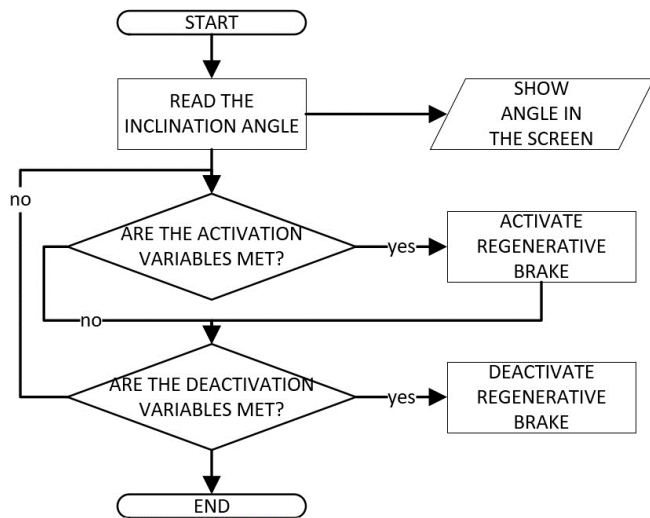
START

READ THE INCLINATION ANGLE

SHOW ANGLE IN THE SCREEN

no

ARE THE ACTIVATION VARIABLES MET?

yes

ACTIVATE REGENERATIVE BRAKE

no

ARE THE DEACTIVATION VARIABLES MET?

yes

DEACTIVATE REGENERATIVE BRAKE

END